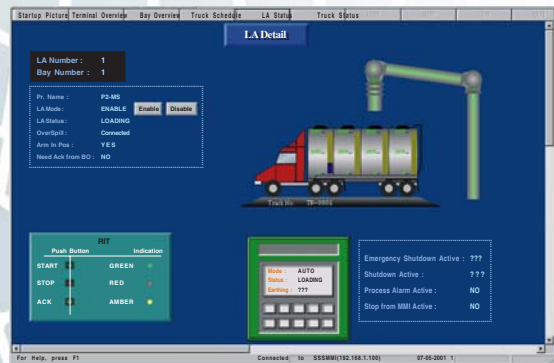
Startup Picture Terminal Overview Bay Overview Truck Schedule LA Status Truck Status

LA Detail

LA Number : 1
Bay Number : 1

Pr. Name : P2-MS
LA Mode : ENABLE Enable Disable
LA Status : LOADING
OverSpill : Connected
Arm In Pos : YES
Need Ack from BO : NO

Truck No TR-0004

RIT
Push Button Indication
START GREEN
STOP RED
ACK AMBER

Mode : AUTO
Status : LOADING
Earthing : ???

Emergency Shutdown Active : ???
Shutdown Active : ???
Process Alarm Active : NO
Stop from MMI Active : NO

For Help, press F1 Connected to SSSMMI(192.168.1.100) 07-05-2001 1